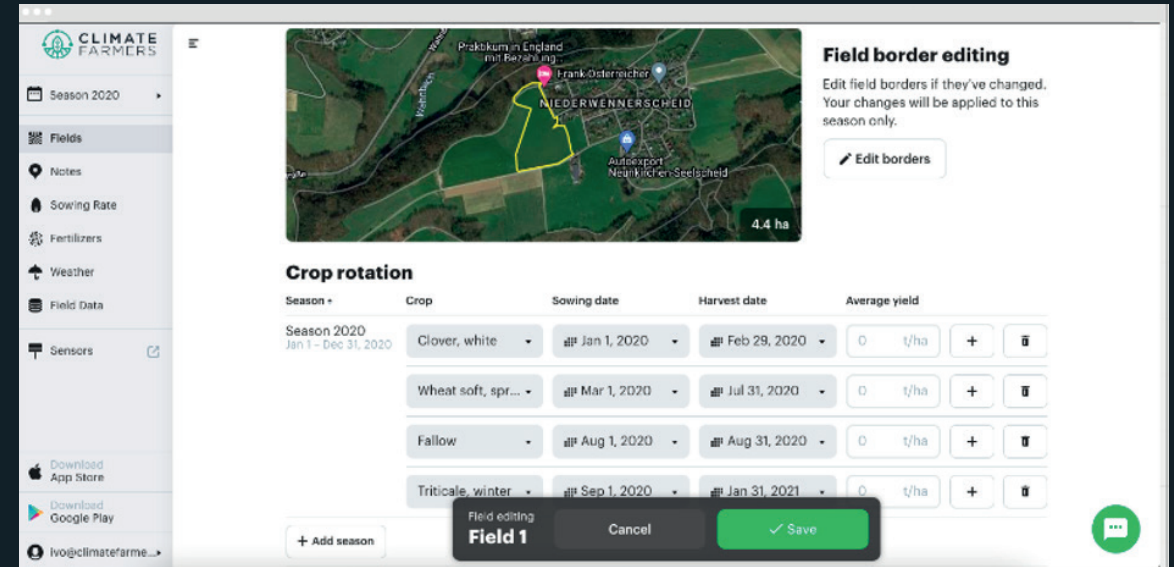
CLIMATE FARMERS

Season 2020

Fields
Notes
Sowing Rate
Fertilizers
Weather
Field Data

Sensors

Download App Store
Download Google Play
ivo@climatefarme...

Praktikum in England mit Bezahlung
Frank Osterreicher
NIEDERWENNERSCHEID
Autoexport Neunkirchen-Seelscheid
4.4 ha

Field border editing
Edit field borders if they've changed. Your changes will be applied to this season only.
Edit borders

Crop rotation

| Season | Crop | Sowing date | Harvest date | Average yield | | |
|---|---|---|---|---|---|---|
| Season 2020 Jan 1 - Dec 31, 2020 | Clover, white | Jan 1, 2020 | Feb 29, 2020 | 0 t/ha | + | |
| | Wheat soft, spr... | Mar 1, 2020 | Jul 31, 2020 | 0 t/ha | + | |
| | Fallow | Aug 1, 2020 | Aug 31, 2020 | 0 t/ha | + | |
| | Triticale, winter | Sep 1, 2020 | Jan 31, 2021 | 0 t/ha | + | |

+ Add season

Field editing
Field 1
Cancel
Save